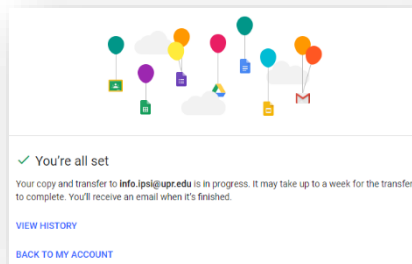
✓ You're all set

Your copy and transfer to **info.ipsi@upr.edu** is in progress. It may take up to a week for the transfer to complete. You'll receive an email when it's finished.

VIEW HISTORY

BACK TO MY ACCOUNT